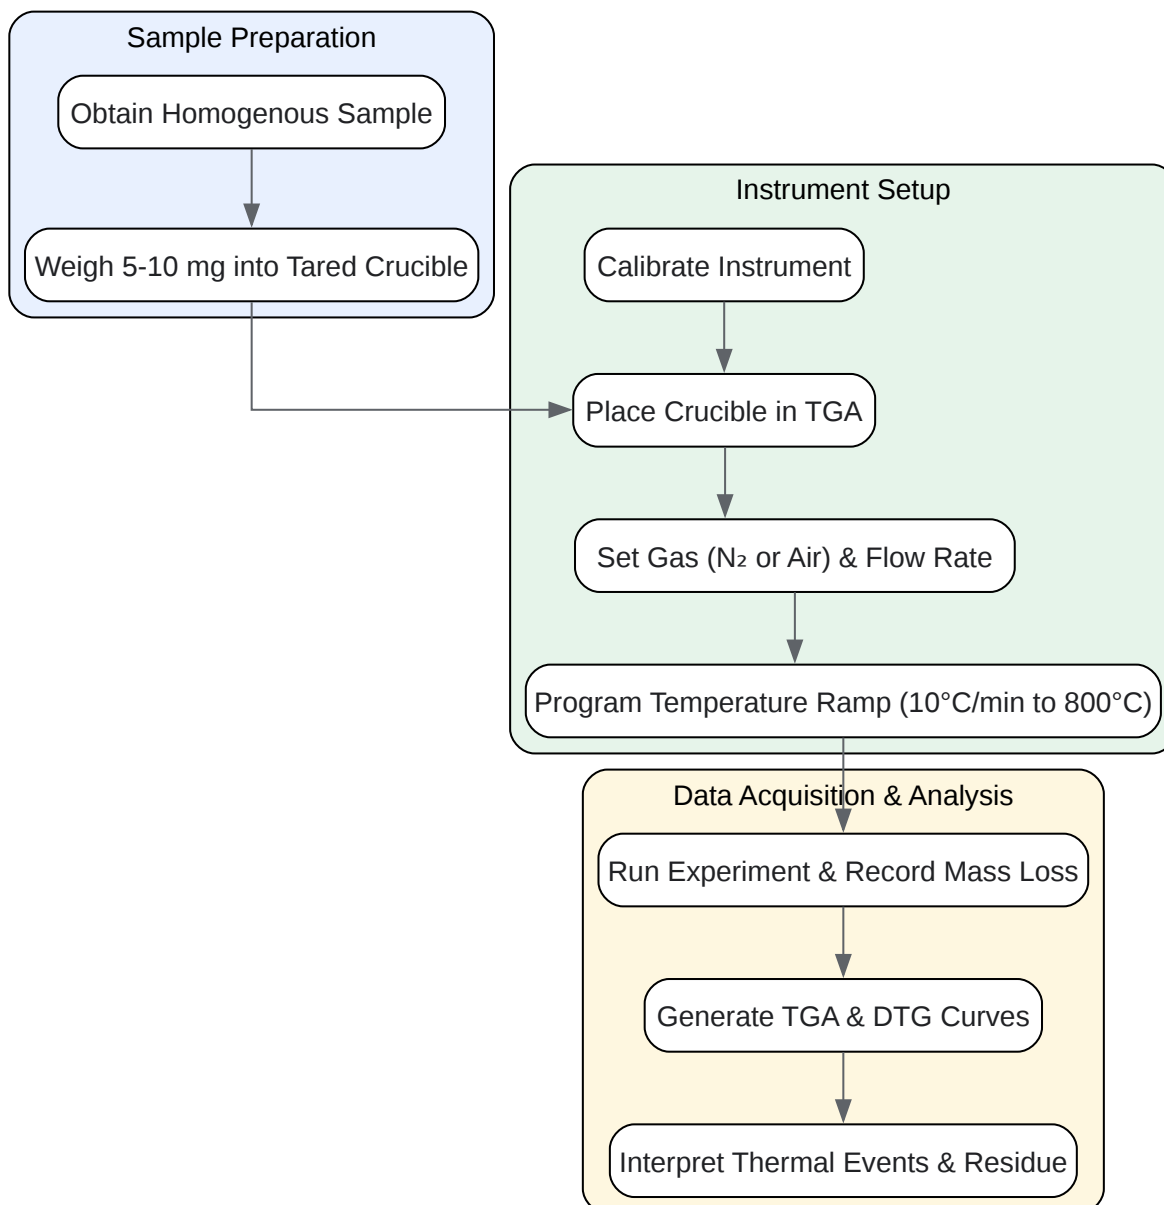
Sample Preparation

Obtain Homogenous Sample

Weigh 5-10 mg into Tared Crucible

Instrument Setup

Calibrate Instrument

Place Crucible in TGA

Set Gas ($N_2$ or Air) & Flow Rate

Program Temperature Ramp (10°C/min to 800°C)

Data Acquisition & Analysis

Run Experiment & Record Mass Loss

Generate TGA & DTG Curves

Interpret Thermal Events & Residue